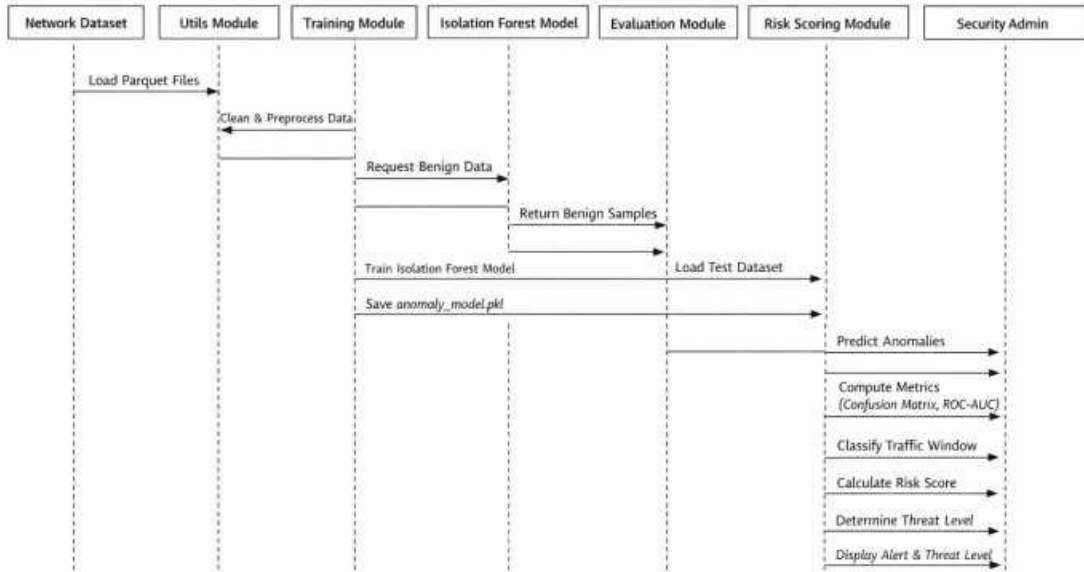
Network Dataset
Utils Module
Training Module
Isolation Forest Model
Evaluation Module
Risk Scoring Module
Security Admin

Load Parquet Files

Clean & Preprocess Data

Request Benign Data

Return Benign Samples

Train Isolation Forest Model

Load Test Dataset

Save anomaly_model.pkl

Predict Anomalies

Compute Metrics (Confusion Matrix, ROC-AUC)

Classify Traffic Window

Calculate Risk Score

Determine Threat Level

Display Alert & Threat Level